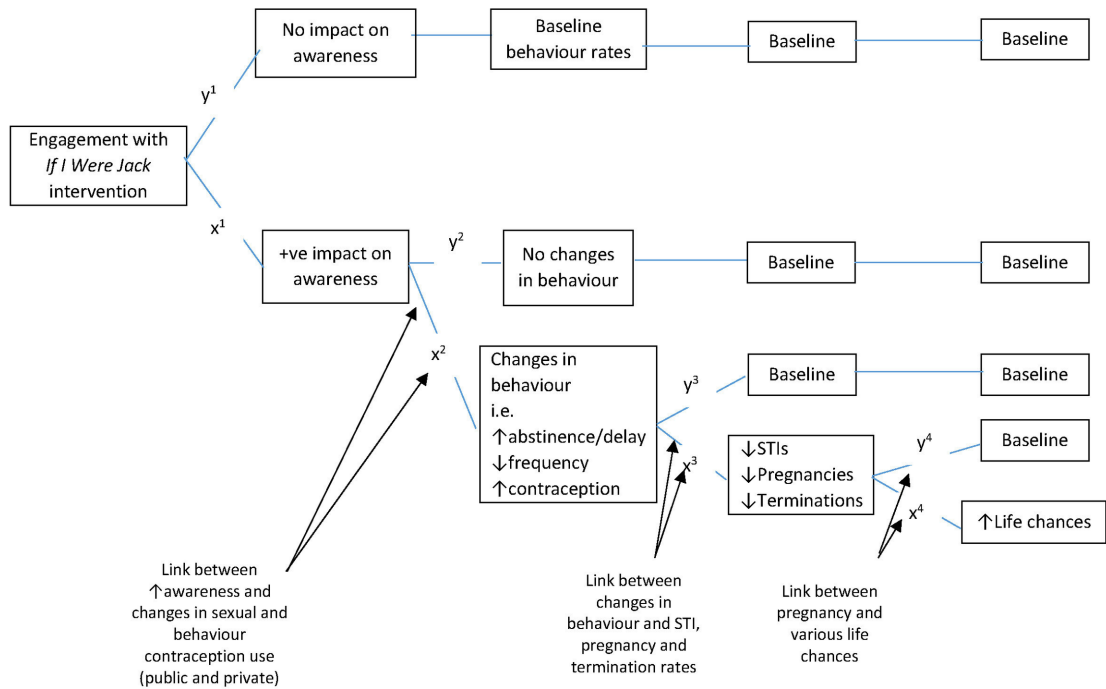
Engagement with *If I Were Jack* intervention

$y^1$

No impact on awareness

Baseline behaviour rates

Baseline

Baseline

$x^1$

+ve impact on awareness

$y^2$

No changes in behaviour

Baseline

Baseline

$x^2$

Changes in behaviour i.e. ↑abstinence/delay ↓frequency ↑contraception

$y^3$

Baseline

Baseline

$x^3$

↓STIs ↓Pregnancies ↓Terminations

$y^4$

Baseline

$x^4$

↑Life chances

Link between ↑awareness and changes in sexual and behaviour contraception use (public and private)

Link between changes in behaviour and STI, pregnancy and termination rates

Link between pregnancy and various life chances